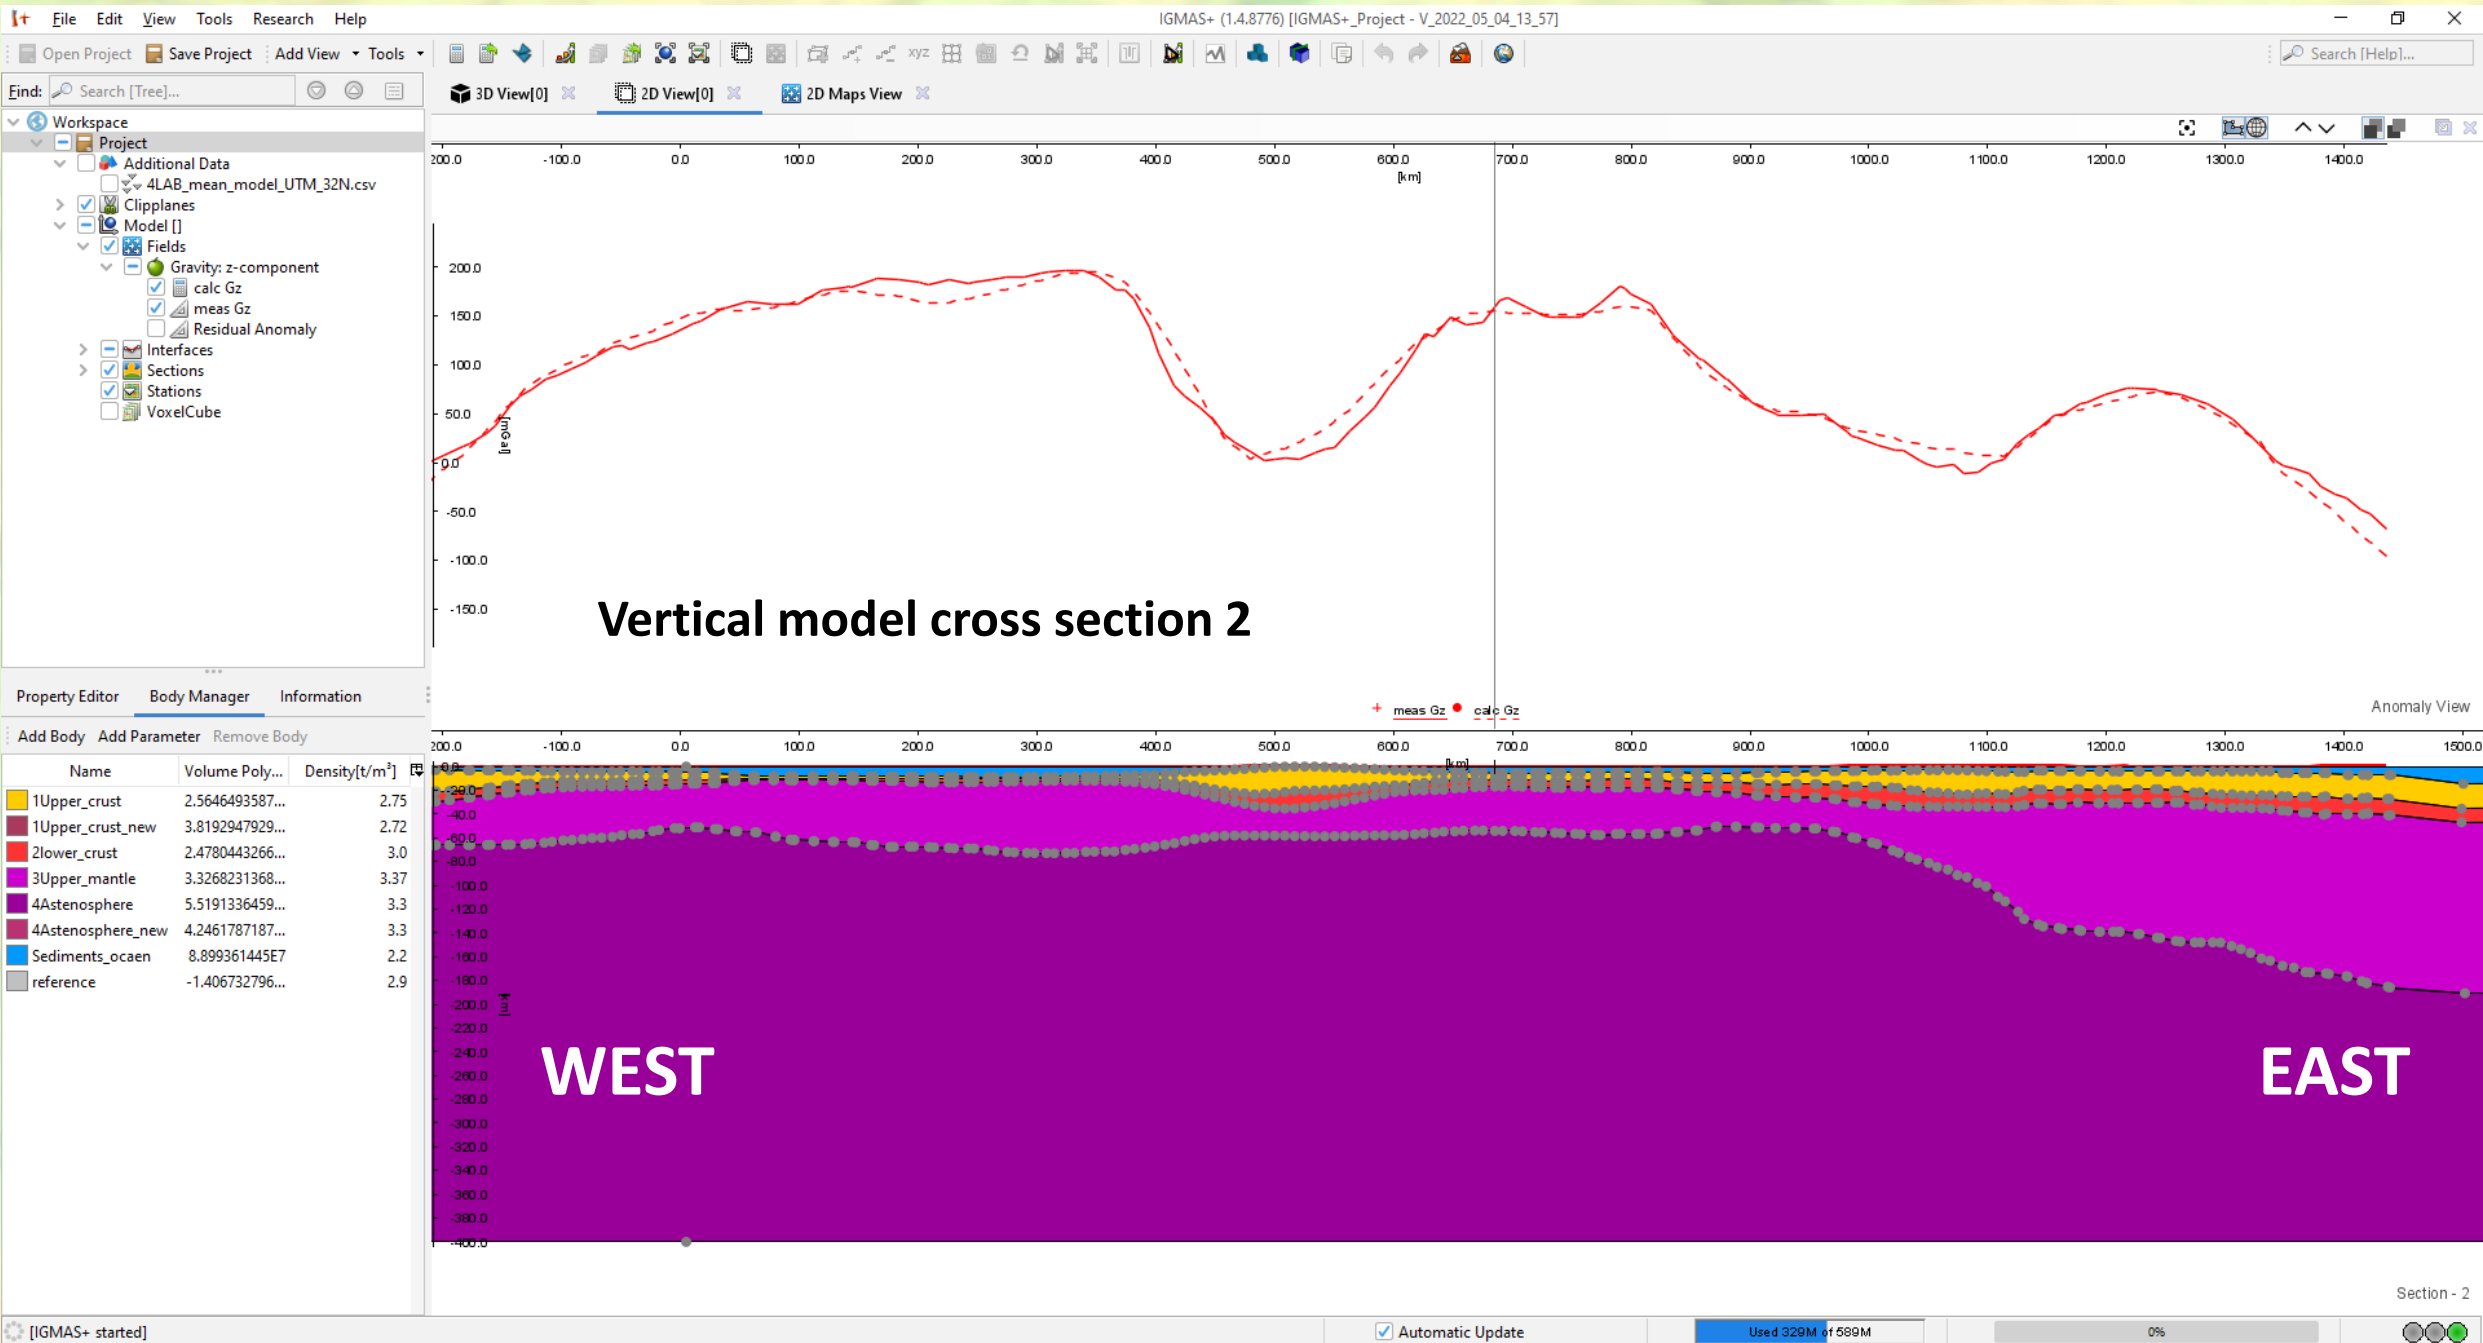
File Edit View Tools Research Help

IGMAS+ (1.4.8776) [IGMAS+_Project - V_2022_05_04_13_57]

Open Project Save Project Add View Tools

Search [Help]...

Find: Search [Tree]...

3D View[0] 2D View[0] 2D Maps View

Workspace
Project
Additional Data
4LAB_mean_model_UTM_32N.csv
Clipplanes
Model []
Fields
Gravity: z-component
calc Gz
meas Gz
Residual Anomaly
Interfaces
Sections
Stations
VoxelCube

-200.0 -100.0 0.0 100.0 200.0 300.0 400.0 500.0 600.0 700.0 800.0 900.0 1000.0 1100.0 1200.0 1300.0 1400.0
[km]

200.0
150.0
100.0
50.0
0.0
-50.0
-100.0
-150.0
[mGal]

Vertical model cross section 2

meas Gz calc Gz

Anomaly View

Property Editor Body Manager Information

Add Body Add Parameter Remove Body

| Name | Volume Poly... | Density[t/m$^3$] |
|---|---|---|
| 1Upper_crust | 2.5646493587... | 2.75 |
| 1Upper_crust_new | 3.8192947929... | 2.72 |
| 2lower_crust | 2.4780443266... | 3.0 |
| 3Upper_mantle | 3.3268231368... | 3.37 |
| 4Astenosphere | 5.5191336459... | 3.3 |
| 4Astenosphere_new | 4.2461787187... | 3.3 |
| Sediments_ocaen | 8.899361445E7 | 2.2 |
| reference | -1.406732796... | 2.9 |

-200.0 -100.0 0.0 100.0 200.0 300.0 400.0 500.0 600.0 700.0 800.0 900.0 1000.0 1100.0 1200.0 1300.0 1400.0 1500.0
[km]

0.0
-20.0
-40.0
-60.0
-80.0
-100.0
-120.0
-140.0
-160.0
-180.0
-200.0
-220.0
-240.0
-260.0
-280.0
-300.0
-320.0
-340.0
-360.0
-380.0
-400.0
[km]

WEST

EAST

Section - 2

[IGMAS+ started]

Automatic Update

Used 329M of 589M

0%